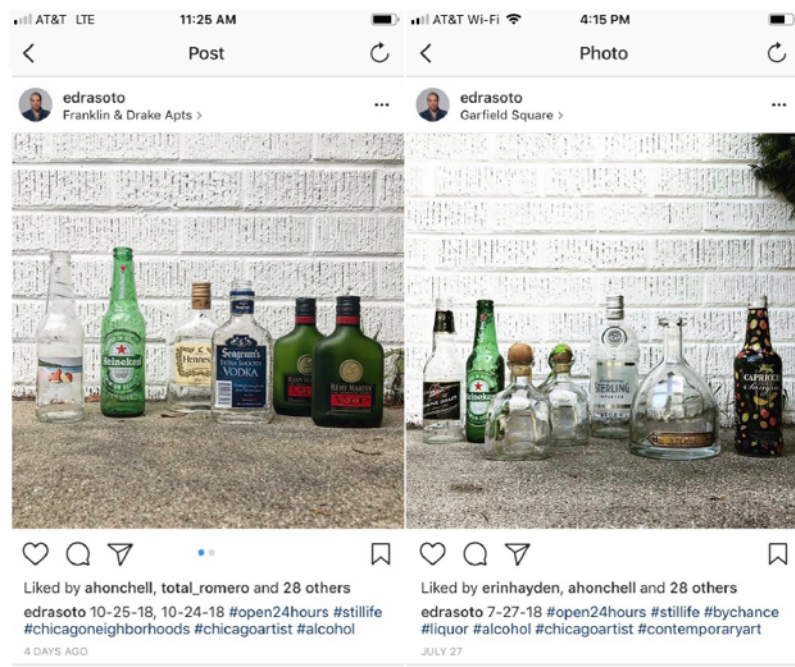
AT&T LTE 11:25 AM

Post

edrasoto
Franklin & Drake Apts >

...

Heineken

Hennessy

Seagram's EXTRA SMOOTH VODKA

REMY MARTIN

REMY MARTIN

Liked by ahonchell, total_romero and 28 others

edrasoto 10-25-18, 10-24-18 #open24hours #stillife #chicagoneighborhoods #chicagoartist #alcohol

4 DAYS AGO

AT&T Wi-Fi 4:15 PM

Photo

edrasoto
Garfield Square >

...

Heineken

Heineken

STERLING

CAPRICE

Liked by erinhayden, ahonchell and 28 others

edrasoto 7-27-18 #open24hours #stillife #bychance #liquor #alcohol #chicagoartist #contemporaryart

JULY 27